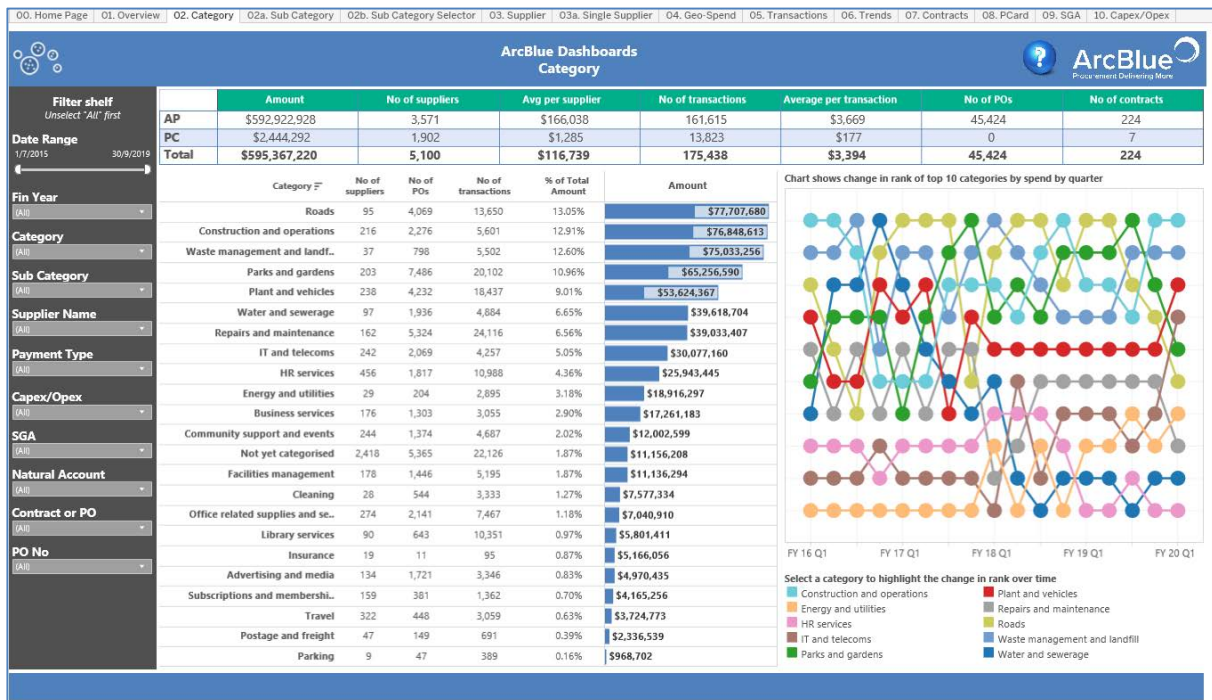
00. Home Page | 01. Overview | 02. Category | 02a. Sub Category | 02b. Sub Category Selector | 03. Supplier | 03a. Single Supplier | 04. Geo-Spend | 05. Transactions | 06. Trends | 07. Contracts | 08. PCard | 09. SGA | 10. Capex/Opex

ArcBlue Dashboards
Category

ArcBlue
Procurement Delivering More

Filter shelf
Unselect "All" first

Date Range
1/7/2015 30/9/2019

Fin Year
(All)

Category
(All)

Sub Category
(All)

Supplier Name
(All)

Payment Type
(All)

Capex/Opex
(All)

SGA
(All)

Natural Account
(All)

Contract or PO
(All)

PO No
(All)

| | Amount | No of suppliers | Avg per supplier | No of transactions | Average per transaction | No of POs | No of contracts |
|---|---|---|---|---|---|---|---|
| AP | $592,922,928 | 3,571 | $166,038 | 161,615 | $3,669 | 45,424 | 224 |
| PC | $2,444,292 | 1,902 | $1,285 | 13,823 | $177 | 0 | 7 |
| Total | $595,367,220 | 5,100 | $116,739 | 175,438 | $3,394 | 45,424 | 224 |

| Category | No of suppliers | No of POs | No of transactions | % of Total Amount | Amount |
|---|---|---|---|---|---|
| Roads | 95 | 4,069 | 13,650 | 13.05% | $77,707,680 |
| Construction and operations | 216 | 2,276 | 5,601 | 12.91% | $76,848,613 |
| Waste management and landf.. | 37 | 798 | 5,502 | 12.60% | $75,033,256 |
| Parks and gardens | 203 | 7,486 | 20,102 | 10.96% | $65,256,590 |
| Plant and vehicles | 238 | 4,232 | 18,437 | 9.01% | $53,624,367 |
| Water and sewerage | 97 | 1,936 | 4,884 | 6.65% | $39,618,704 |
| Repairs and maintenance | 162 | 5,324 | 24,116 | 6.56% | $39,033,407 |
| IT and telecoms | 242 | 2,069 | 4,257 | 5.05% | $30,077,160 |
| HR services | 456 | 1,817 | 10,988 | 4.36% | $25,943,445 |
| Energy and utilities | 29 | 204 | 2,895 | 3.18% | $18,916,297 |
| Business services | 176 | 1,303 | 3,055 | 2.90% | $17,261,183 |
| Community support and events | 244 | 1,374 | 4,687 | 2.02% | $12,002,599 |
| Not yet categorised | 2,418 | 5,365 | 22,126 | 1.87% | $11,156,208 |
| Facilities management | 178 | 1,446 | 5,195 | 1.87% | $11,136,294 |
| Cleaning | 28 | 544 | 3,333 | 1.27% | $7,577,334 |
| Office related supplies and se.. | 274 | 2,141 | 7,467 | 1.18% | $7,040,910 |
| Library services | 90 | 643 | 10,351 | 0.97% | $5,801,411 |
| Insurance | 19 | 11 | 95 | 0.87% | $5,166,056 |
| Advertising and media | 134 | 1,721 | 3,346 | 0.83% | $4,970,435 |
| Subscriptions and membershi.. | 159 | 381 | 1,362 | 0.70% | $4,165,256 |
| Travel | 322 | 448 | 3,059 | 0.63% | $3,724,773 |
| Postage and freight | 47 | 149 | 691 | 0.39% | $2,336,539 |
| Parking | 9 | 47 | 389 | 0.16% | $968,702 |

Chart shows change in rank of top 10 categories by spend by quarter

FY 16 Q1 FY 17 Q1 FY 18 Q1 FY 19 Q1 FY 20 Q1

Select a category to highlight the change in rank over time
Construction and operations
Plant and vehicles
Energy and utilities
Repairs and maintenance
HR services
Roads
IT and telecoms
Waste management and landfill
Parks and gardens
Water and sewerage